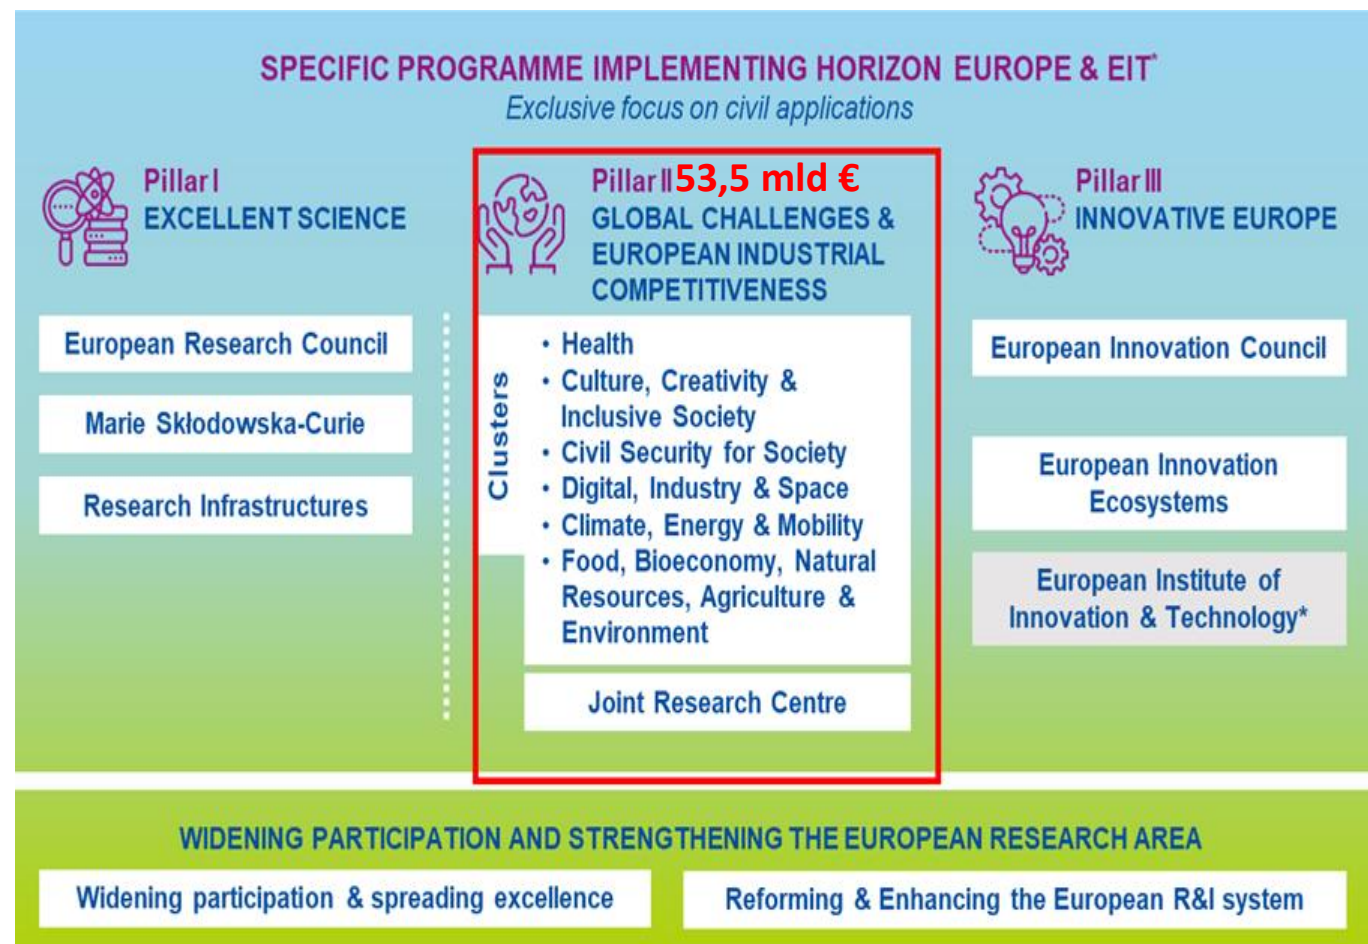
SPECIFIC PROGRAMME IMPLEMENTING HORIZON EUROPE & EIT*
Exclusive focus on civil applications

Pillar I
EXCELLENT SCIENCE

European Research Council

Marie Skłodowska-Curie

Research Infrastructures

Pillar II 53,5 mld €
GLOBAL CHALLENGES & EUROPEAN INDUSTRIAL COMPETITIVENESS

Clusters

• Health
• Culture, Creativity & Inclusive Society
• Civil Security for Society
• Digital, Industry & Space
• Climate, Energy & Mobility
• Food, Bioeconomy, Natural Resources, Agriculture & Environment

Joint Research Centre

Pillar III
INNOVATIVE EUROPE

European Innovation Council

European Innovation Ecosystems

European Institute of Innovation & Technology*

WIDENING PARTICIPATION AND STRENGTHENING THE EUROPEAN RESEARCH AREA

Widening participation & spreading excellence

Reforming & Enhancing the European R&I system